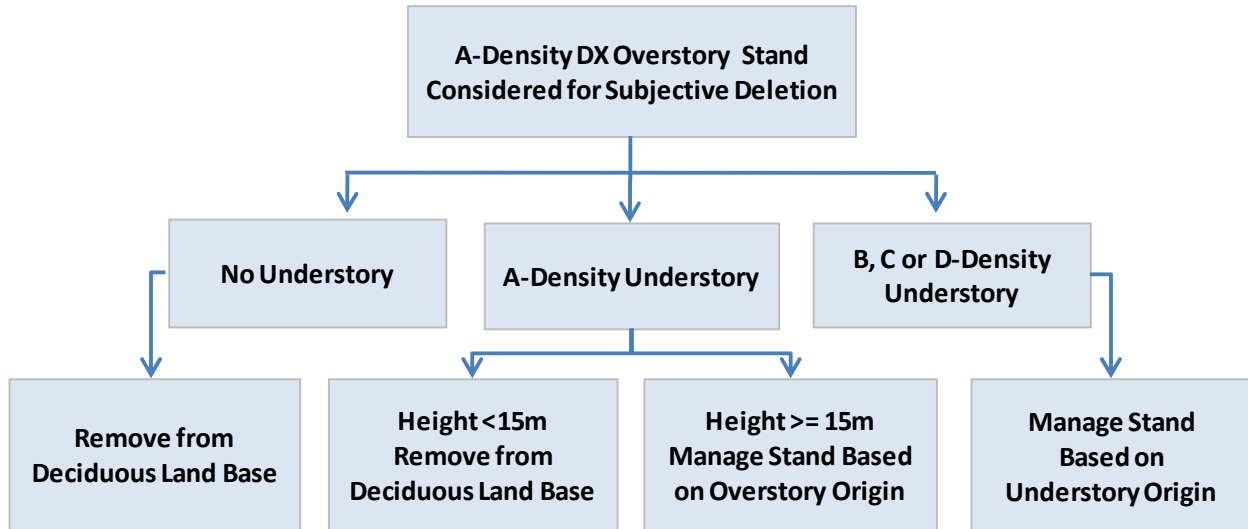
A-Density DX Overstory Stand Considered for Subjective Deletion

No Understory

A-Density Understory

B, C or D-Density Understory

Remove from Deciduous Land Base

Height <15m Remove from Deciduous Land Base

Height >= 15m Manage Stand Based on Overstory Origin

Manage Stand Based on Understory Origin